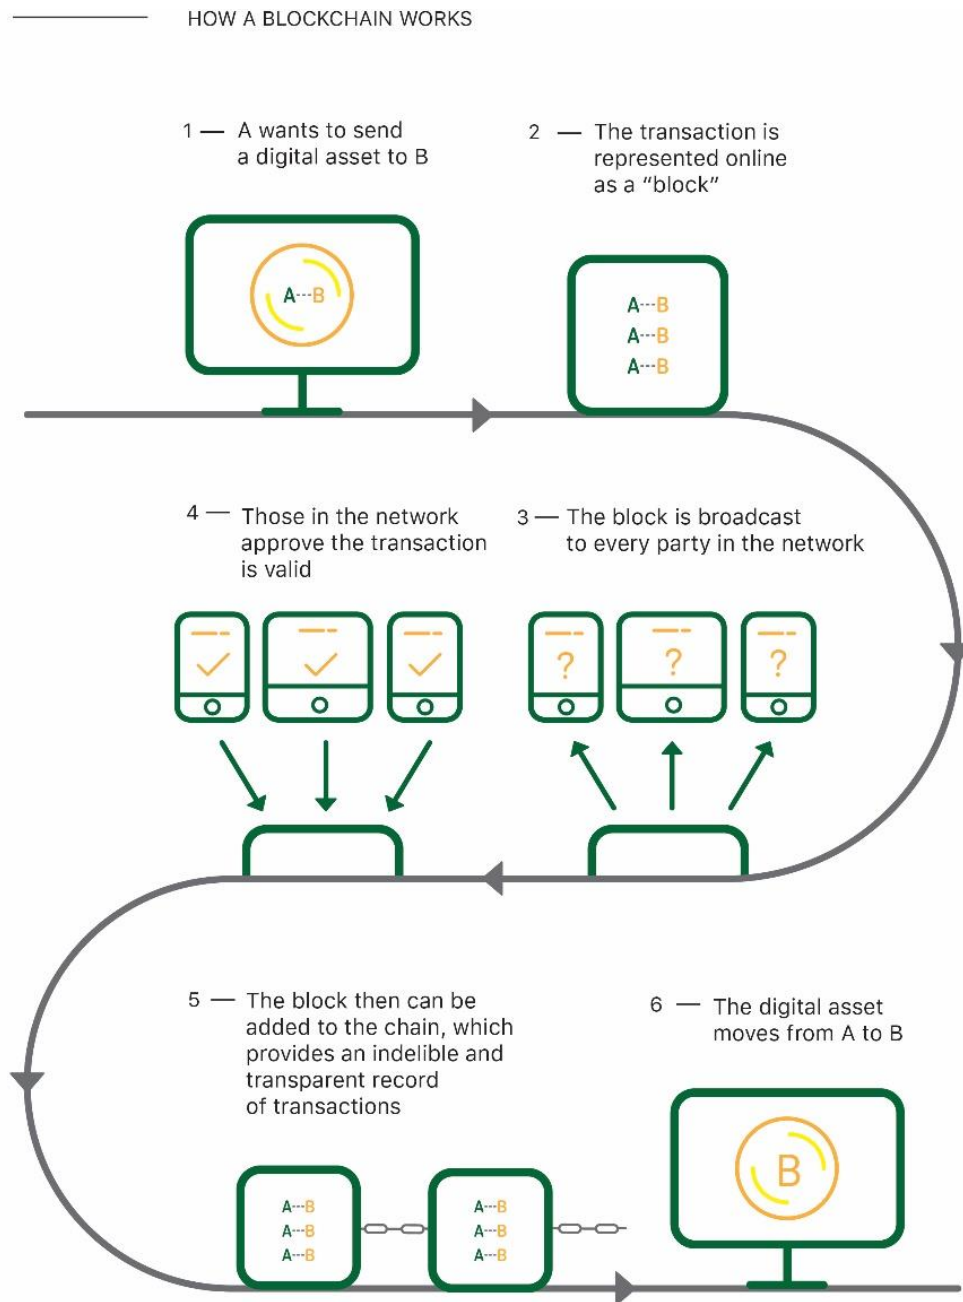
HOW A BLOCKCHAIN WORKS

1 — A wants to send a digital asset to B

A---B

2 — The transaction is represented online as a "block"

A---B
A---B
A---B

4 — Those in the network approve the transaction is valid

3 — The block is broadcast to every party in the network

?
?
?

5 — The block then can be added to the chain, which provides an indelible and transparent record of transactions

A---B
A---B
A---B

A---B
A---B
A---B

6 — The digital asset moves from A to B

B